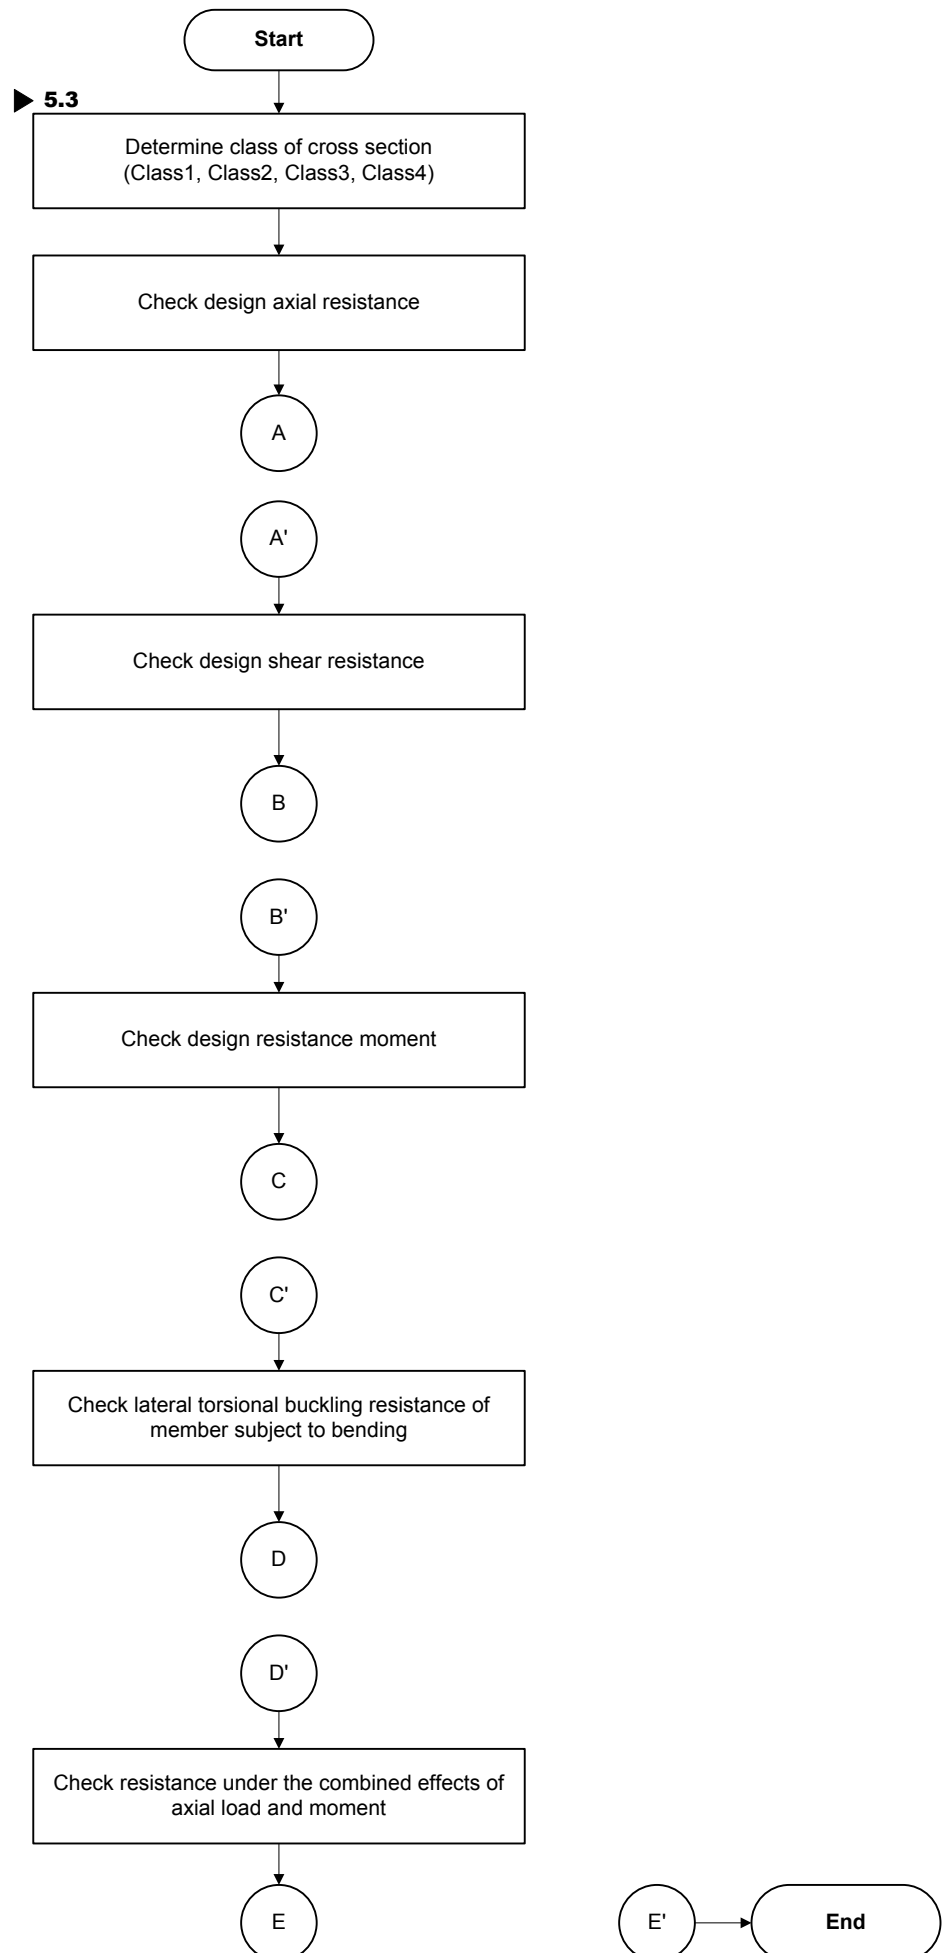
Start

5.3

Determine class of cross section
(Class1, Class2, Class3, Class4)

Check design axial resistance

A

A'

Check design shear resistance

B

B'

Check design resistance moment

C

C'

Check lateral torsional buckling resistance of member subject to bending

D

D'

Check resistance under the combined effects of axial load and moment

E

E'

End